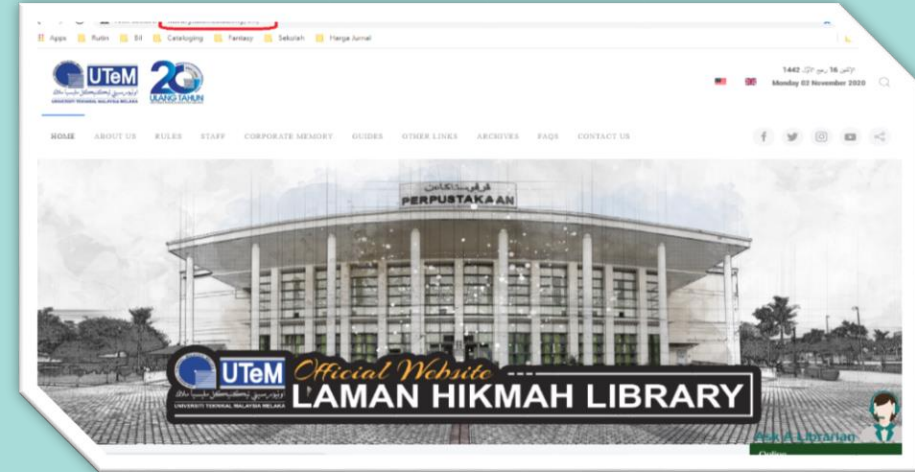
Apps Rutin Bil Cataloging Fantasy Sekolah Harga Jurnal

UTeM
UNIVERSITI TEKNIKAL MALAYSIA MELAKA
20 ULANG TAHUN

1442 16
Monday 02 November 2020

HOME ABOUT US RULES STAFF CORPORATE MEMORY GUIDES OTHER LINKS ARCHIVES FAQS CONTACT US

PERPUSTAKAAN

UTeM
UNIVERSITI TEKNIKAL MALAYSIA MELAKA
Official Website
LAMAN HIKMAH LIBRARY

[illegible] Librarian
Online